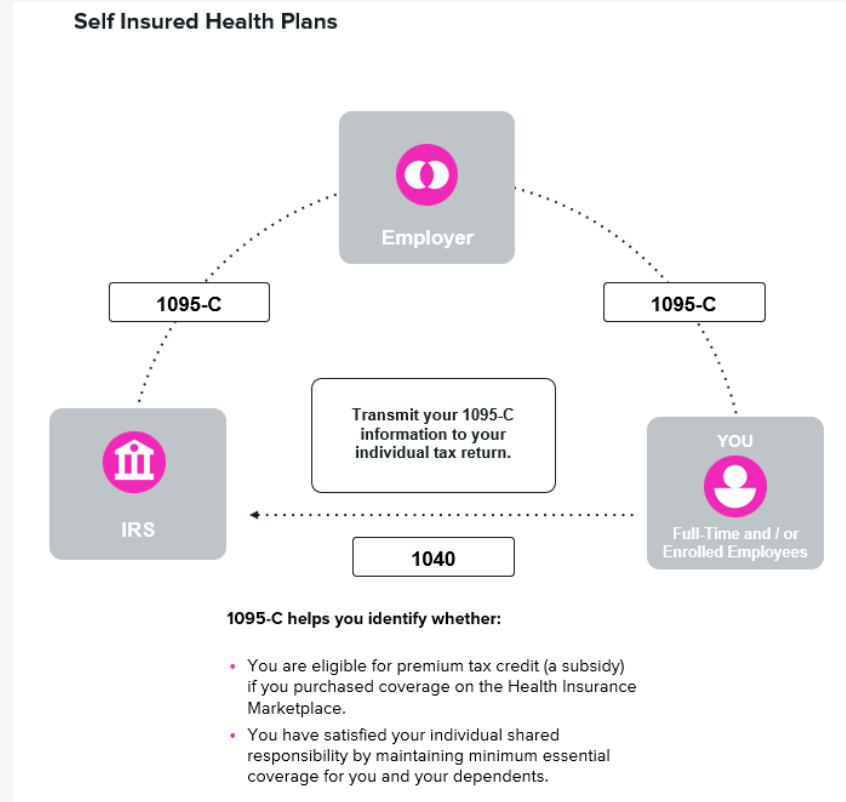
Self Insured Health Plans

Employer

1095-C

1095-C

Transmit your 1095-C information to your individual tax return.

YOU

IRS

Full-Time and / or Enrolled Employees

1040

1095-C helps you identify whether:

• You are eligible for premium tax credit (a subsidy) if you purchased coverage on the Health Insurance Marketplace.

• You have satisfied your individual shared responsibility by maintaining minimum essential coverage for you and your dependents.